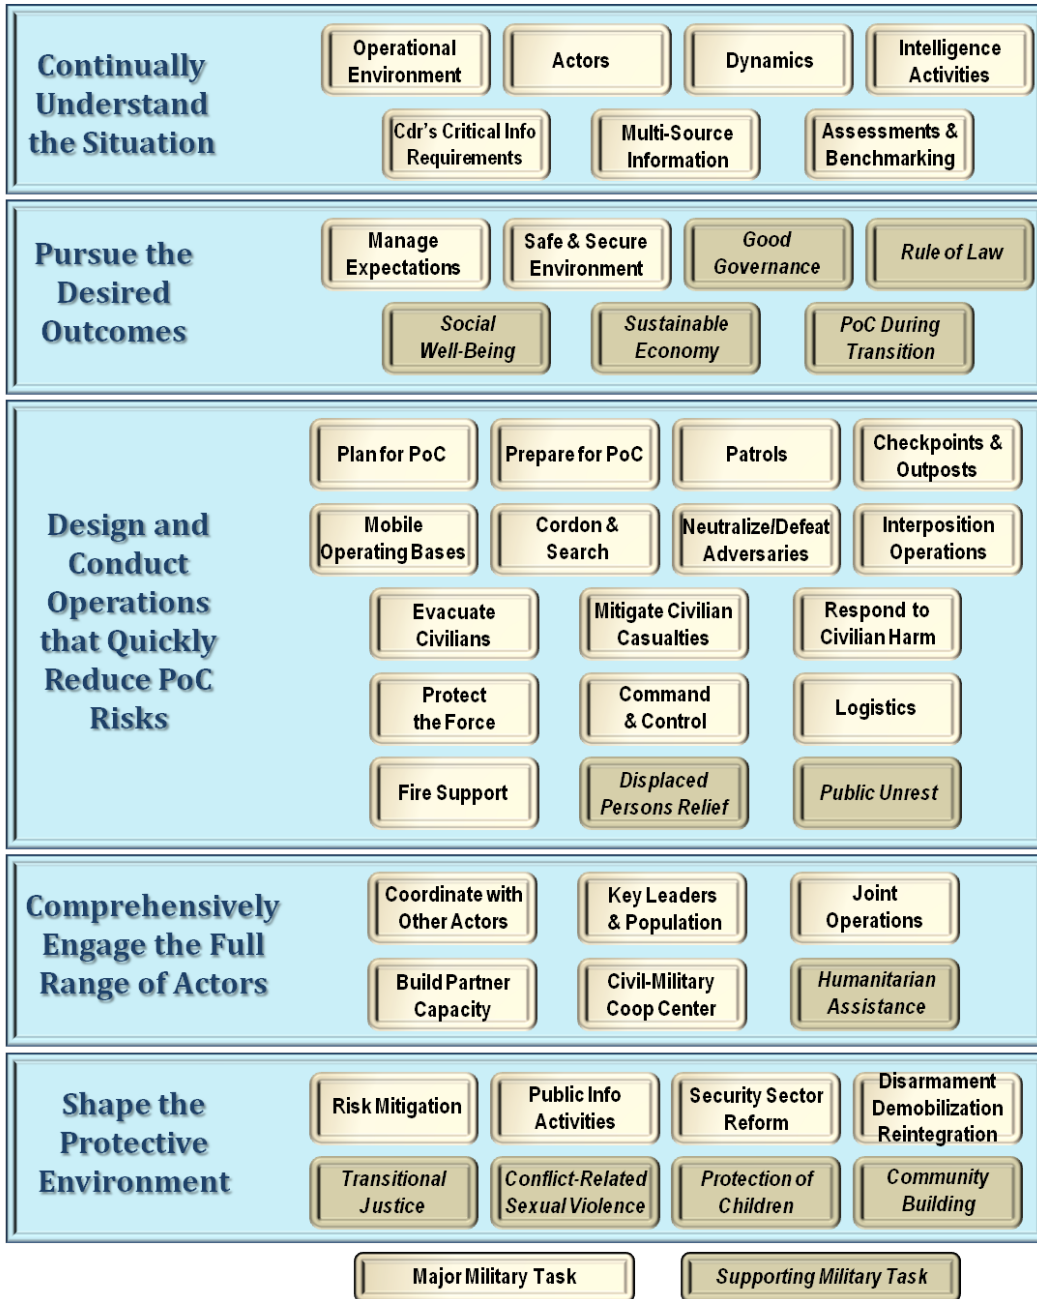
Continually Understand the Situation

Operational Environment

Actors

Dynamics

Intelligence Activities

Cdr's Critical Info Requirements

Multi-Source Information

Assessments & Benchmarking

Pursue the Desired Outcomes

Manage Expectations

Safe & Secure Environment

Good Governance

Rule of Law

Social Well-Being

Sustainable Economy

PoC During Transition

Design and Conduct Operations that Quickly Reduce PoC Risks

Plan for PoC

Prepare for PoC

Patrols

Checkpoints & Outposts

Mobile Operating Bases

Cordon & Search

Neutralize/Defeat Adversaries

Interposition Operations

Evacuate Civilians

Mitigate Civilian Casualties

Respond to Civilian Harm

Protect the Force

Command & Control

Logistics

Fire Support

Displaced Persons Relief

Public Unrest

Comprehensively Engage the Full Range of Actors

Coordinate with Other Actors

Key Leaders & Population

Joint Operations

Build Partner Capacity

Civil-Military Coop Center

Humanitarian Assistance

Shape the Protective Environment

Risk Mitigation

Public Info Activities

Security Sector Reform

Disarmament Demobilization Reintegration

Transitional Justice

Conflict-Related Sexual Violence

Protection of Children

Community Building

Major Military Task

Supporting Military Task